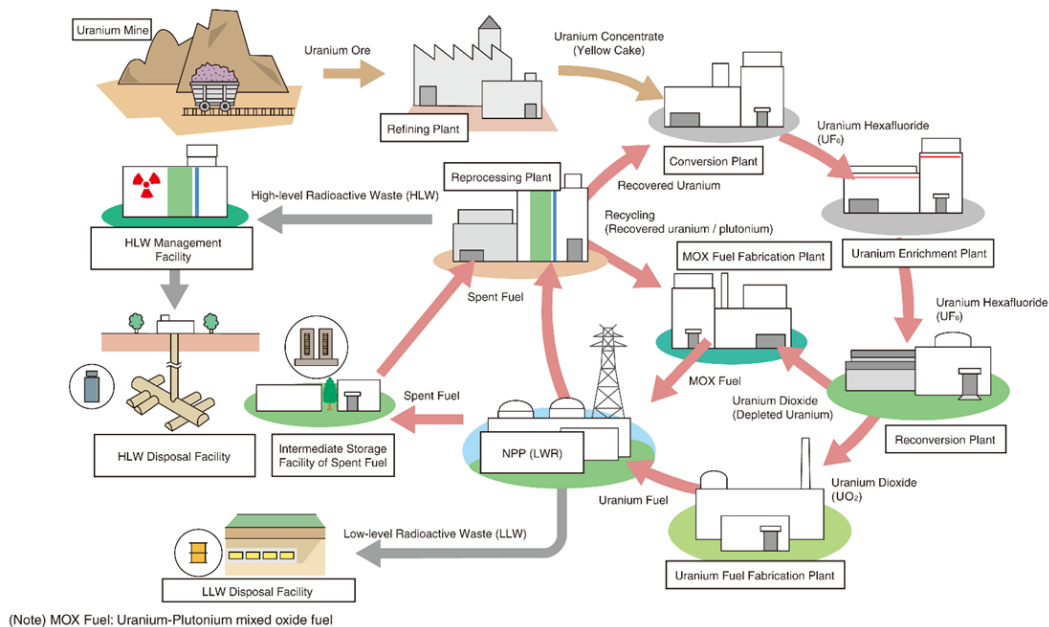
Uranium Mine

Uranium Ore

Refining Plant

Uranium Concentrate (Yellow Cake)

Conversion Plant

Uranium Hexafluoride ($UF_6$)

Uranium Enrichment Plant

Recovered Uranium

Reprocessing Plant

High-level Radioactive Waste (HLW)

HLW Management Facility

Recycling (Recovered uranium / plutonium)

MOX Fuel Fabrication Plant

Uranium Hexafluoride ($UF_6$)

Spent Fuel

MOX Fuel

Uranium Dioxide (Depleted Uranium)

Reconversion Plant

Spent Fuel

HLW Disposal Facility

Intermediate Storage Facility of Spent Fuel

NPP (LWR)

Uranium Fuel

Uranium Dioxide ($UO_2$)

Uranium Fuel Fabrication Plant

Low-level Radioactive Waste (LLW)

LLW Disposal Facility

(Note) MOX Fuel: Uranium-Plutonium mixed oxide fuel